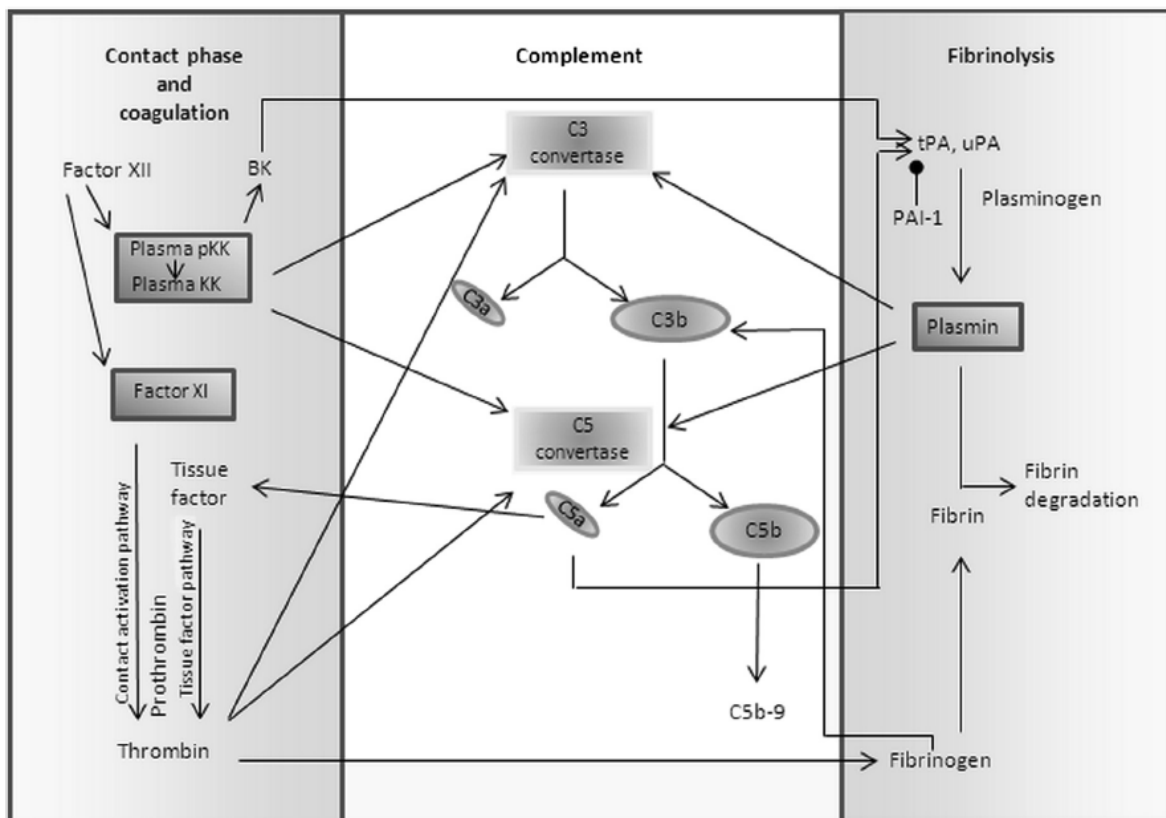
Contact phase and coagulation

Complement

Fibrinolysis

Factor XII

BK

Plasma pKK

Plasma KK

Factor XI

Tissue factor

Contact activation pathway

Prothrombin

Tissue factor pathway

Thrombin

C3 convertase

C3a

C3b

C5 convertase

C5a

C5b

C5b-9

tPA, uPA

PAI-1

Plasminogen

Plasmin

Fibrin

Fibrin degradation

Fibrinogen